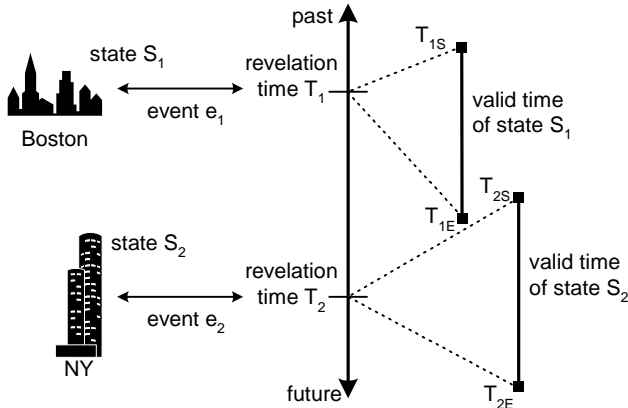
past

state $S_1$

revelation time $T_1$

event $e_1$

Boston

$T_{1S}$

valid time of state $S_1$

$T_{1E}$

$T_{2S}$

state $S_2$

revelation time $T_2$

event $e_2$

NY

valid time of state $S_2$

future

$T_{2E}$